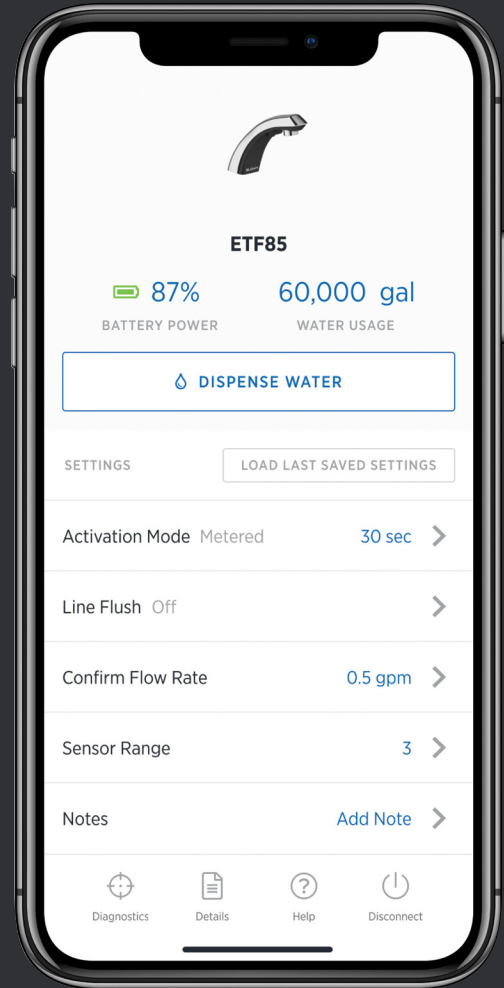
ETF85

87%
BATTERY POWER

60,000 gal
WATER USAGE

DISPENSE WATER

SETTINGS

LOAD LAST SAVED SETTINGS

Activation Mode Metered 30 sec

Line Flush Off

Confirm Flow Rate 0.5 gpm

Sensor Range 3

Notes Add Note

Diagnostics
Details
Help
Disconnect